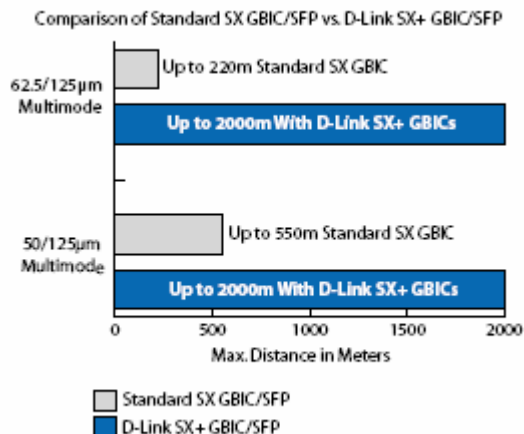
Comparison of Standard SX GBIC/SFP vs. D-Link SX+ GBIC/SFP

62.5/125µm Multimode

Up to 220m Standard SX GBIC

Up to 2000m With D-Link SX+ GBICs

50/125µm Multimode

Up to 550m Standard SX GBIC

Up to 2000m With D-Link SX+ GBICs

0 500 1000 1500 2000

Max. Distance in Meters

Standard SX GBIC/SFP

D-Link SX+ GBIC/SFP